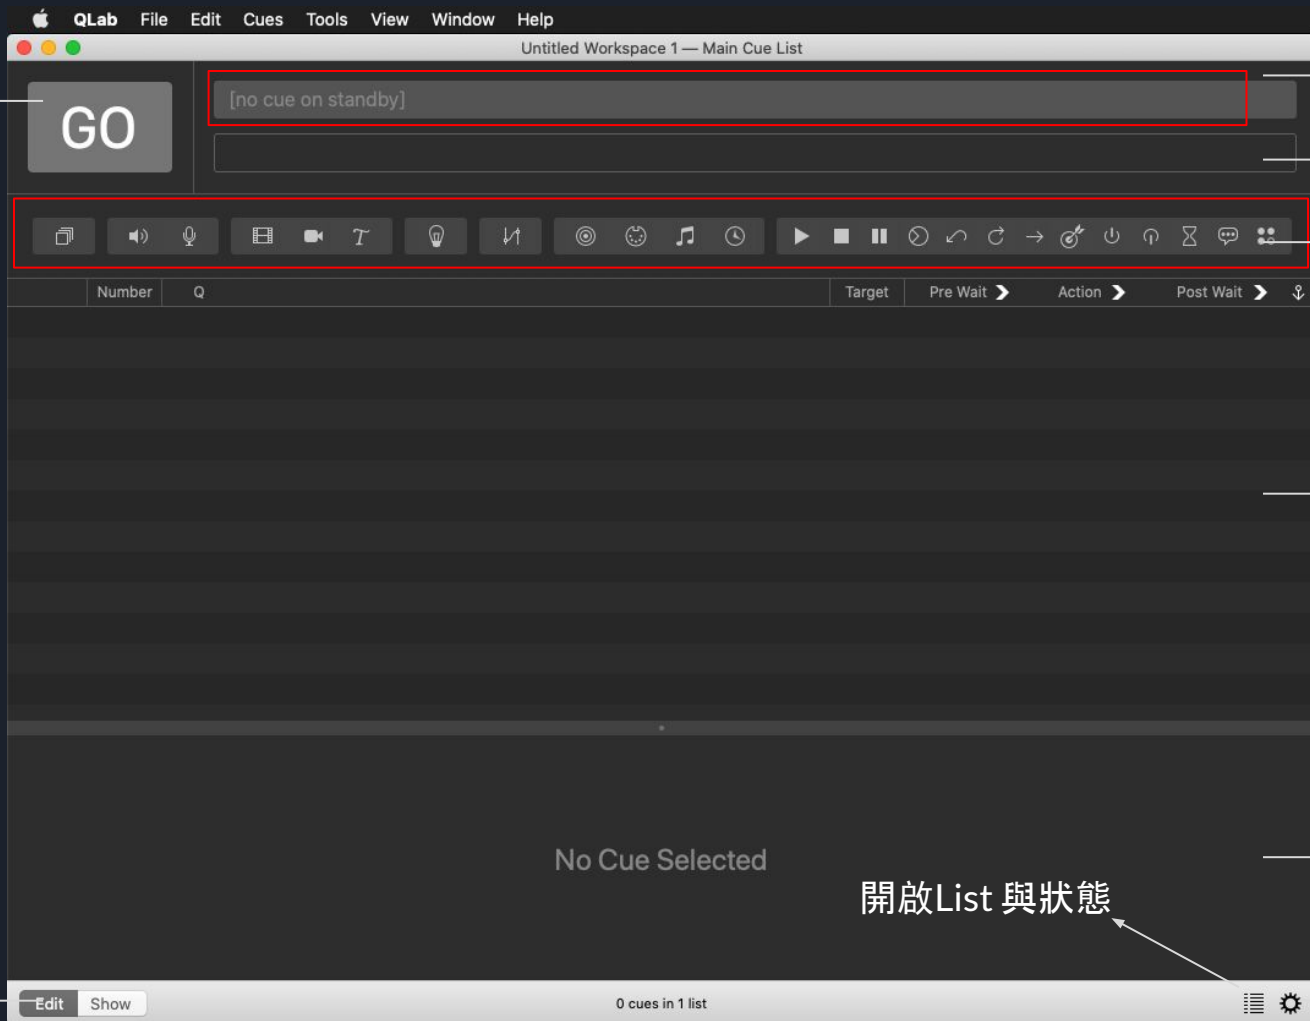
QLab File Edit Cues Tools View Window Help

Untitled Workspace 1 — Main Cue List

GO

[no cue on standby]

| | Number | Q | Target | Pre Wait | Action | Post Wait |
|---|---|---|---|---|---|---|

No Cue Selected

開啟List 與狀態

Edit Show

0 cues in 1 list